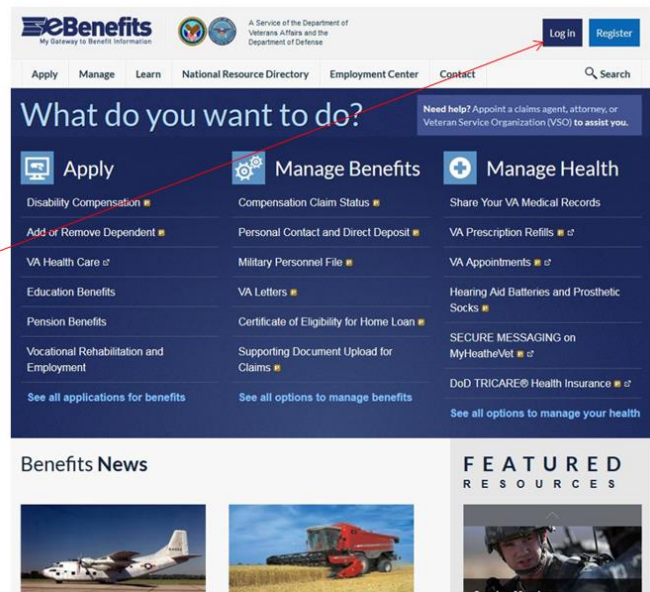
eBenefits
My Gateway to Benefit Information

A Service of the Department of Veterans Affairs and the Department of Defense

Log in
Register

Apply
Manage
Learn
National Resource Directory
Employment Center
Contact
Search

What do you want to do?

Need help? Appoint a claims agent, attorney, or Veteran Service Organization (VSO) to assist you.

Apply
Disability Compensation
Add or Remove Dependent
VA Health Care
Education Benefits
Pension Benefits
Vocational Rehabilitation and Employment
See all applications for benefits

Manage Benefits
Compensation Claim Status
Personal Contact and Direct Deposit
Military Personnel File
VA Letters
Certificate of Eligibility for Home Loan
Supporting Document Upload for Claims
See all options to manage benefits

Manage Health
Share Your VA Medical Records
VA Prescription Refills
VA Appointments
Hearing Aid Batteries and Prosthetic Socks
SECURE MESSAGING on MyHeatheVet
DoD TRICARE® Health Insurance
See all options to manage your health

Benefits News

FEATURED RESOURCES